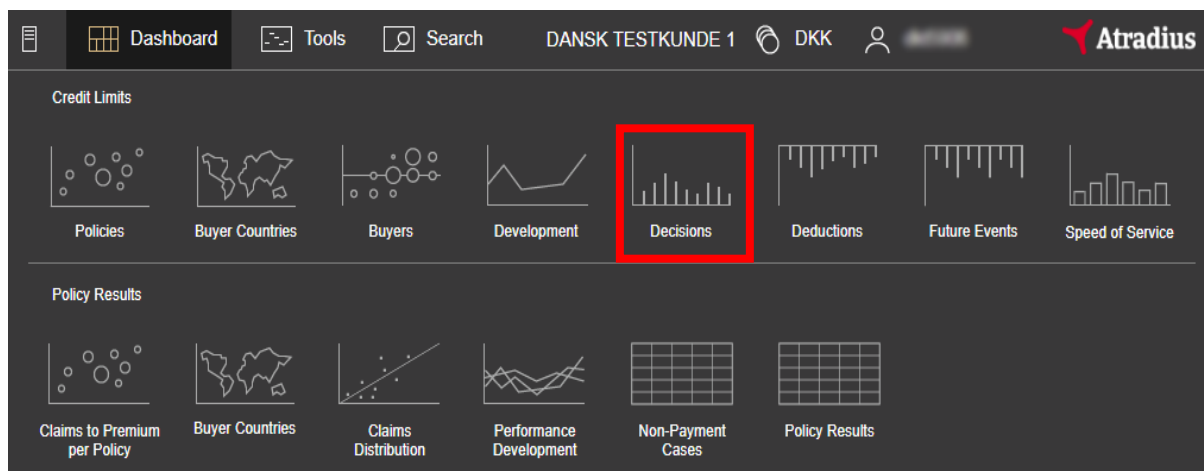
Dashboard Tools Search DANSK TESTKUNDE 1 DKK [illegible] Atradius

Credit Limits

Policies
Buyer Countries
Buyers
Development
Decisions
Deductions
Future Events
Speed of Service

Policy Results

Claims to Premium per Policy
Buyer Countries
Claims Distribution
Performance Development
Non-Payment Cases
Policy Results